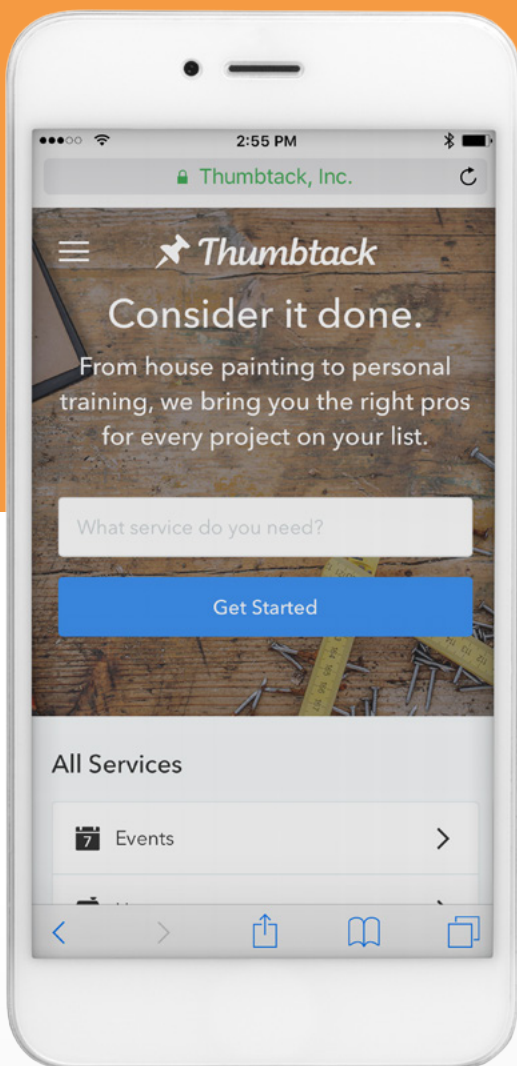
2:55 PM

Thumbtack, Inc.

Thumbtack

Consider it done.

From house painting to personal training, we bring you the right pros for every project on your list.

What service do you need?

Get Started

All Services

7 Events

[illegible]